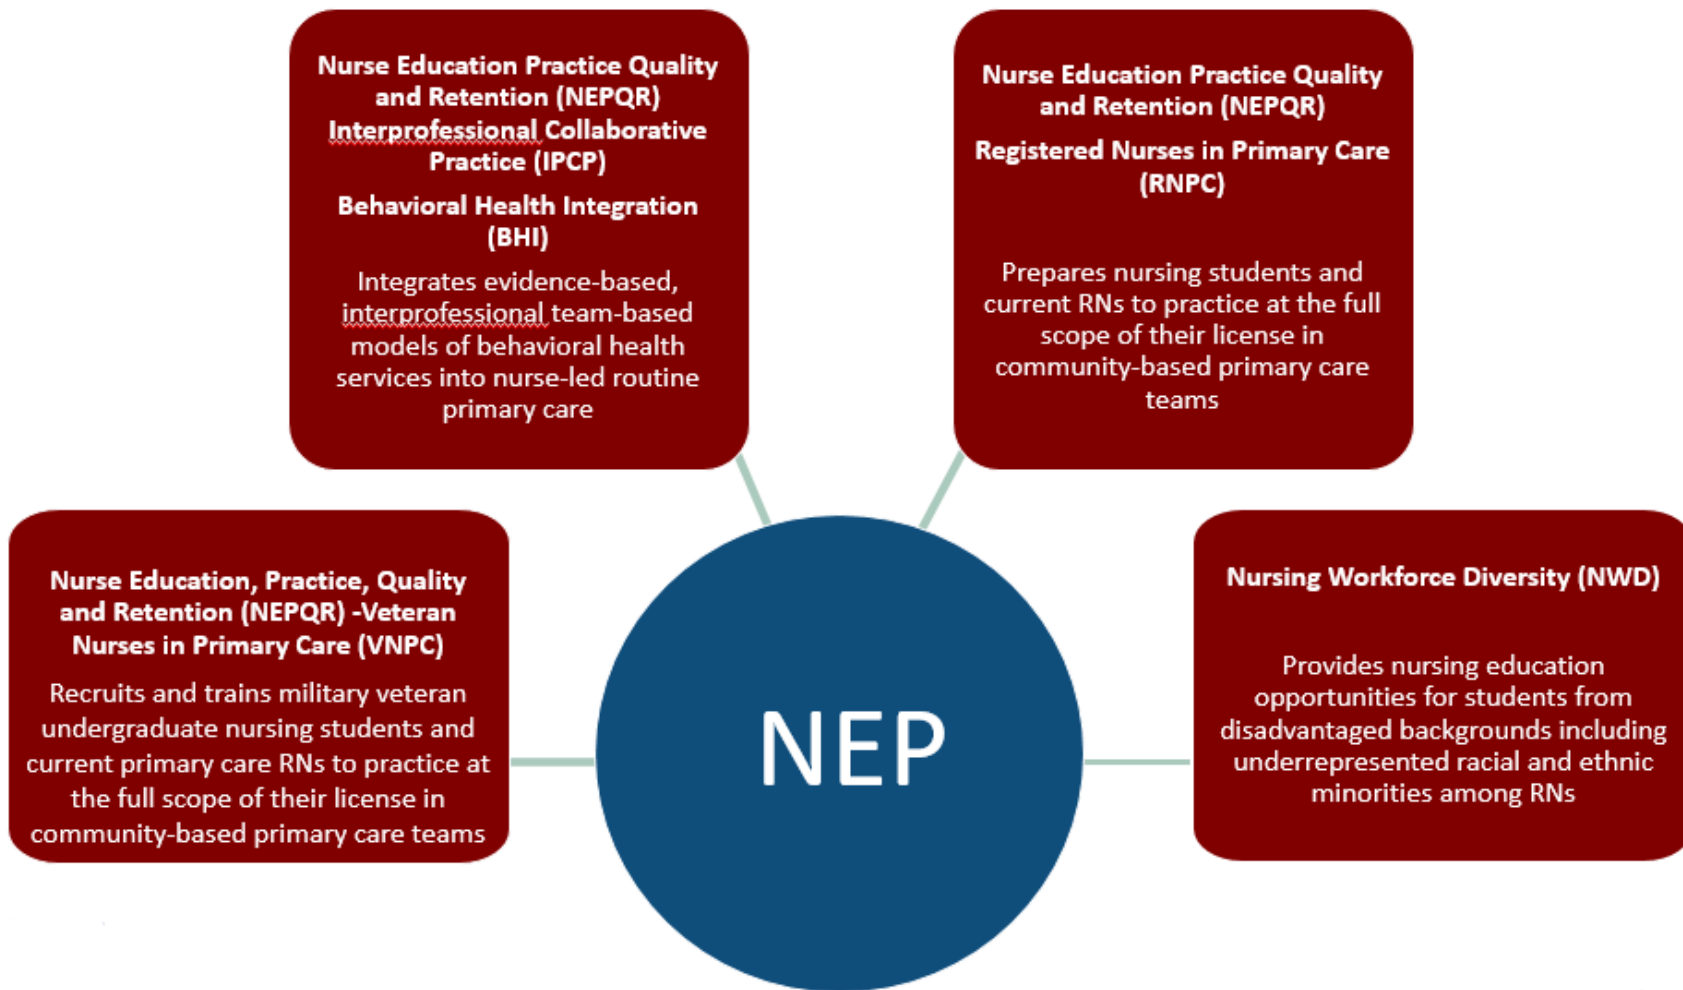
Nurse Education Practice Quality and Retention (NEPQR) Interprofessional Collaborative Practice (IPCP)

Behavioral Health Integration (BHI)

Integrates evidence-based, interprofessional team-based models of behavioral health services into nurse-led routine primary care

Nurse Education Practice Quality and Retention (NEPQR)

Registered Nurses in Primary Care (RNPC)

Prepares nursing students and current RNs to practice at the full scope of their license in community-based primary care teams

Nurse Education, Practice, Quality and Retention (NEPQR) -Veteran Nurses in Primary Care (VNPC)

Recruits and trains military veteran undergraduate nursing students and current primary care RNs to practice at the full scope of their license in community-based primary care teams

NEP

Nursing Workforce Diversity (NWD)

Provides nursing education opportunities for students from disadvantaged backgrounds including underrepresented racial and ethnic minorities among RNs